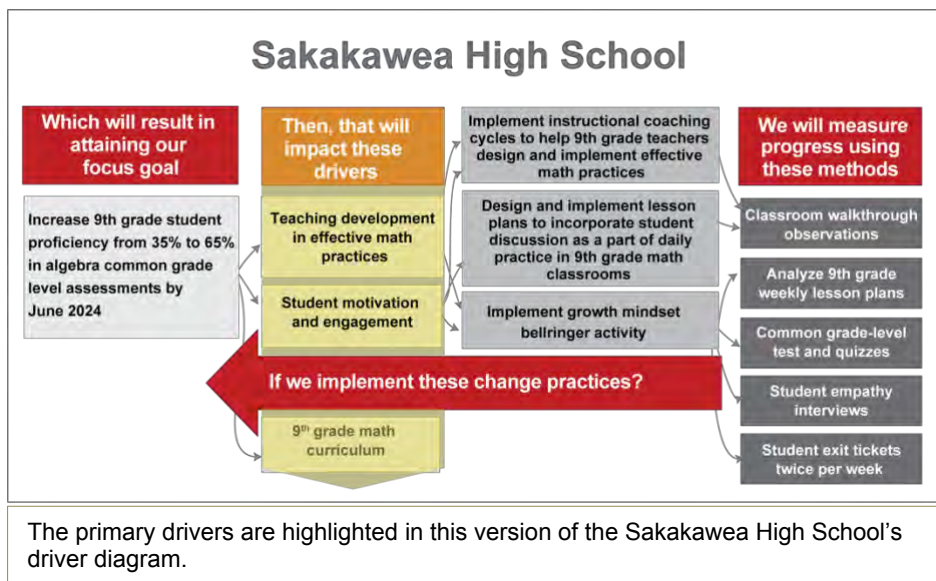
Sakakawea High School

Which will result in attaining our focus goal

Increase 9th grade student proficiency from 35% to 65% in algebra common grade level assessments by June 2024

Then, that will impact these drivers

Teaching development in effective math practices

Student motivation and engagement

9th grade math curriculum

Implement instructional coaching cycles to help 9th grade teachers design and implement effective math practices

Design and implement lesson plans to incorporate student discussion as a part of daily practice in 9th grade math classrooms

Implement growth mindset bellringer activity

If we implement these change practices?

We will measure progress using these methods

Classroom walkthrough observations

Analyze 9th grade weekly lesson plans

Common grade-level test and quizzes

Student empathy interviews

Student exit tickets twice per week

The primary drivers are highlighted in this version of the Sakakawea High School's driver diagram.